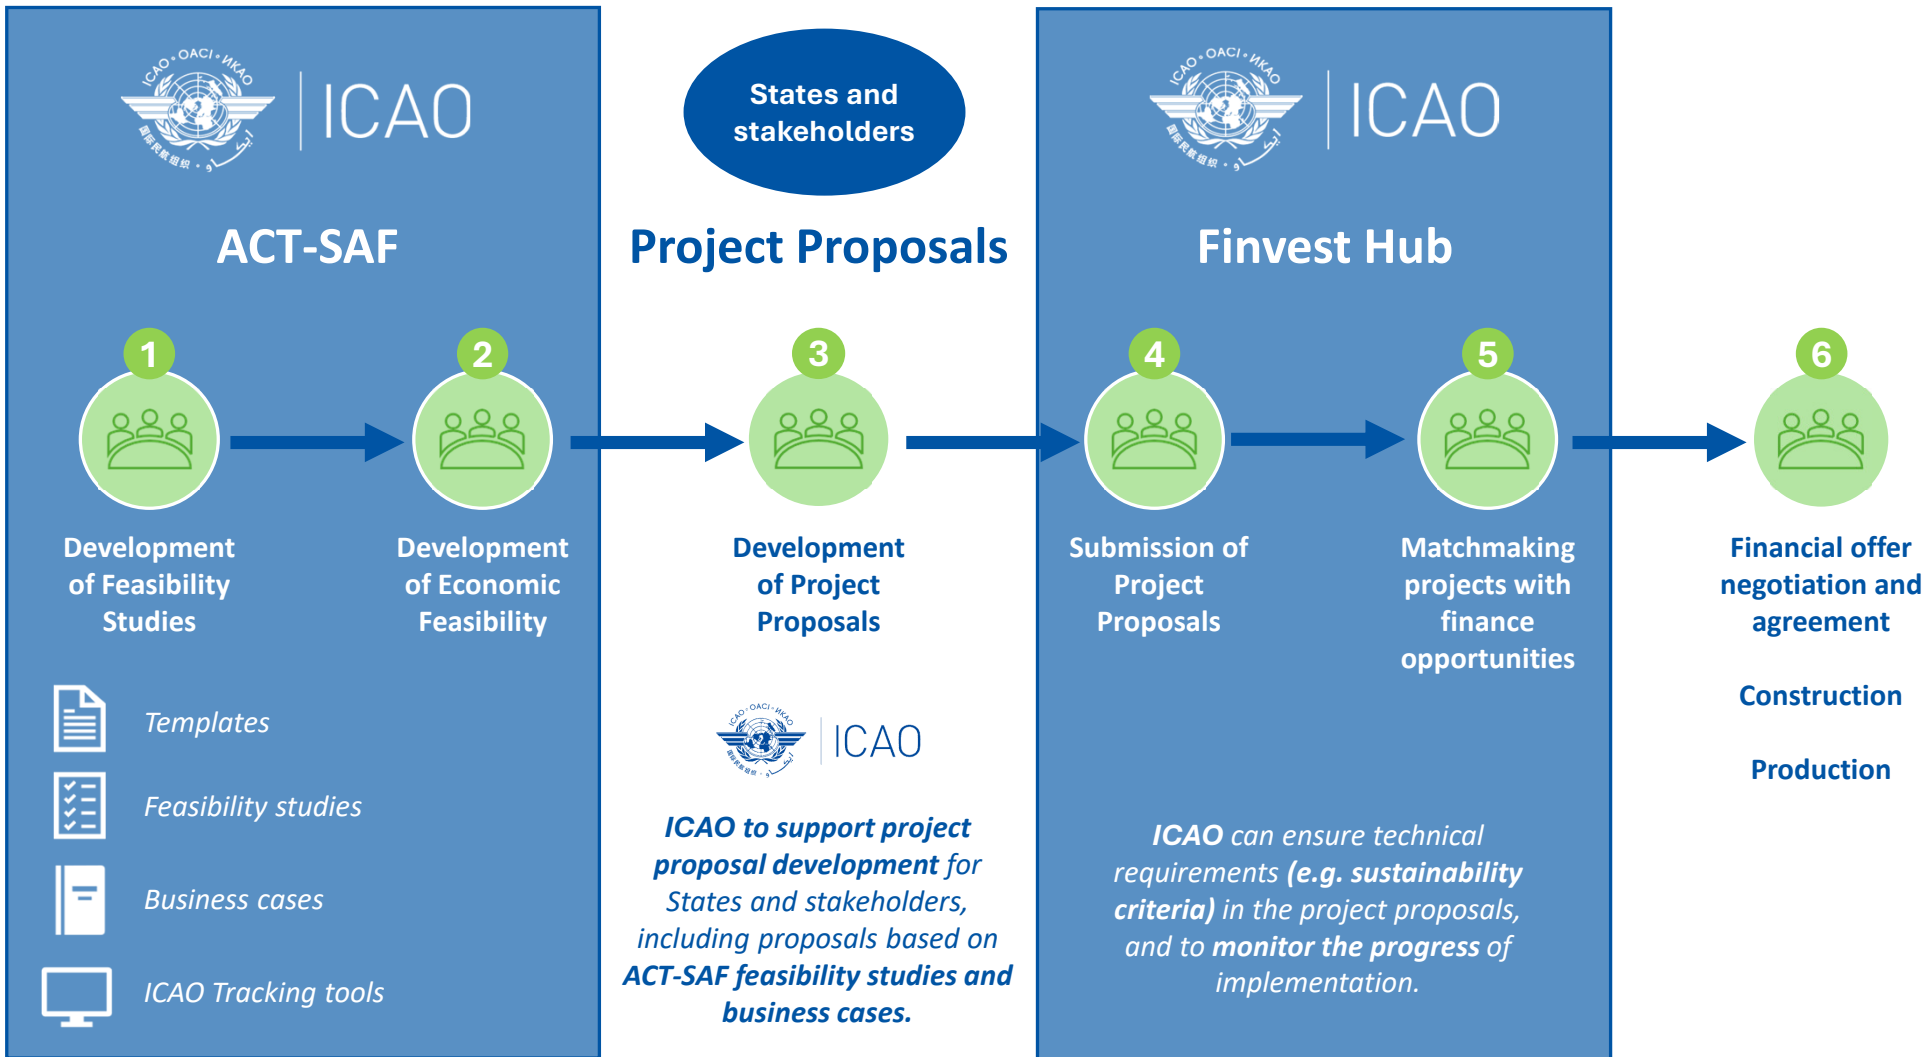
ICAO • OACI • ИКАО

ICAO

ACT-SAF

States and stakeholders

Project Proposals

ICAO • OACI • ИКАО

ICAO

Finvest Hub

1

Development of Feasibility Studies

2

Development of Economic Feasibility

3

Development of Project Proposals

4

Submission of Project Proposals

5

Matchmaking projects with finance opportunities

6

Financial offer negotiation and agreement

Construction

Production

Templates

Feasibility studies

Business cases

ICAO Tracking tools

ICAO • OACI • ИКАО

ICAO

*ICAO to support project proposal development* for States and stakeholders, including proposals based on *ACT-SAF feasibility studies and business cases.*

ICAO can ensure technical requirements (e.g. sustainability criteria) in the project proposals, and to monitor the progress of implementation.